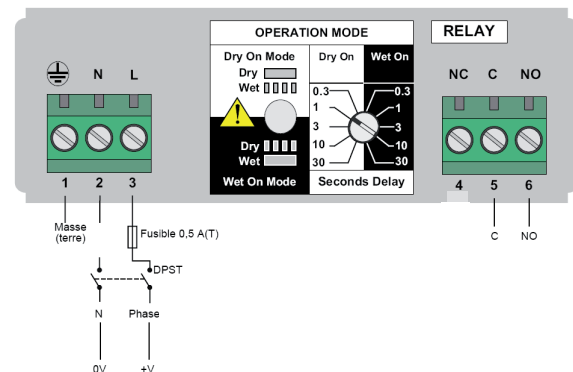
N L

1 2 3

Masse (terre)

Fusible 0,5 A(T)

DPST

N

Phase

0V

+V

OPERATION MODE

Dry On Mode

Dry

Wet

Dry

Wet

Wet On Mode

Dry On

Wet On

0.3

1

3

10

30

0.3

1

3

10

30

Seconds Delay

RELAY

NC C NO

4 5 6

C

NO